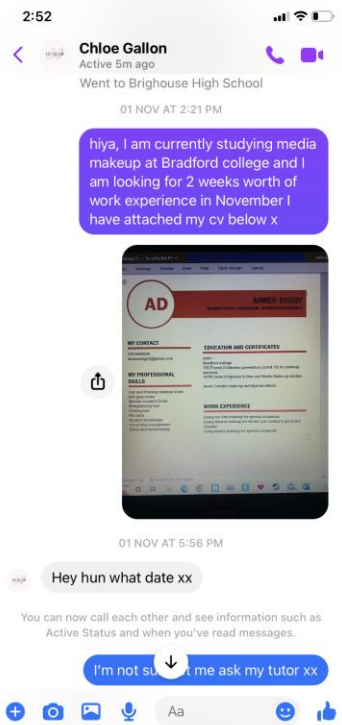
2:52

Chloe Gallon
Active 5m ago

Went to Brighouse High School

01 NOV AT 2:21 PM

hiya, I am currently studying media makeup at Bradford college and I am looking for 2 weeks worth of work experience in November I have attached my cv below x

AD
AIMEE DIGBY
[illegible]

MY CONTACT
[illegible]

MY PROFESSIONAL SKILLS
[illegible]

EDUCATION AND CERTIFICATES
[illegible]

WORK EXPERIENCE
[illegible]

01 NOV AT 5:56 PM

Hey hun what date xx

You can now call each other and see information such as Active Status and when you've read messages.

I'm not su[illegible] me ask my tutor xx

Aa